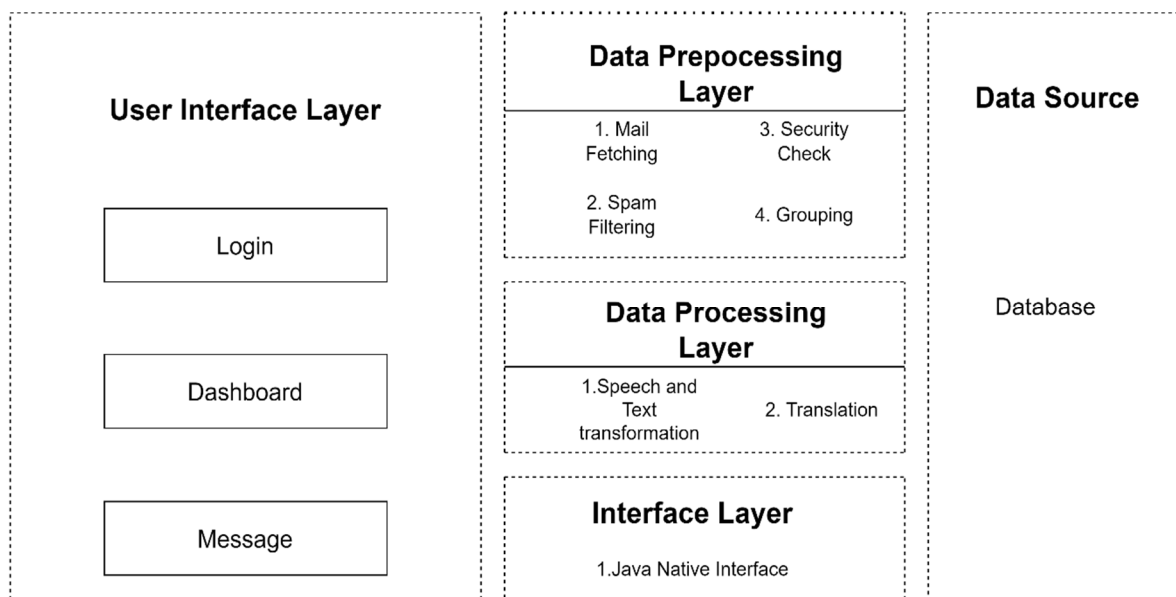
User Interface Layer

Login

Dashboard

Message

Data Prepocessing Layer

1. Mail Fetching

3. Security Check

2. Spam Filtering

4. Grouping

Data Processing Layer

1.Speech and Text transformation

2. Translation

Interface Layer

1.Java Native Interface

Data Source

Database